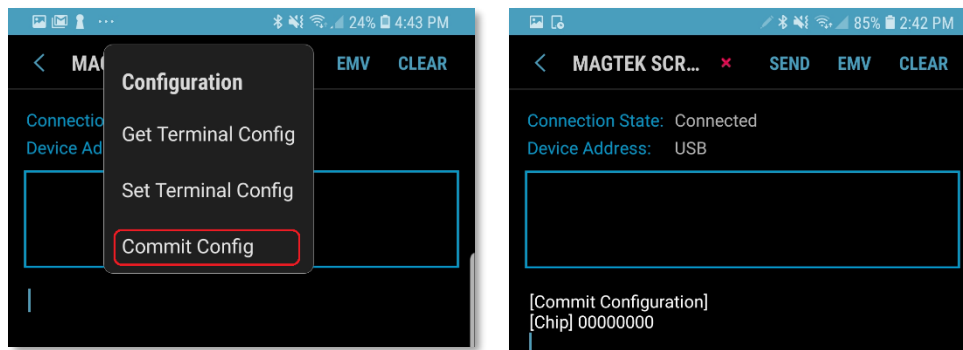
24% 4:43 PM

MAG

Configuration

Get Terminal Config

Set Terminal Config

Commit Config

EMV CLEAR

Connectio

Device Ad

85% 2:42 PM

MAGTEK SCR... × SEND EMV CLEAR

Connection State: Connected

Device Address: USB

[Commit Configuration]
[Chip] 00000000